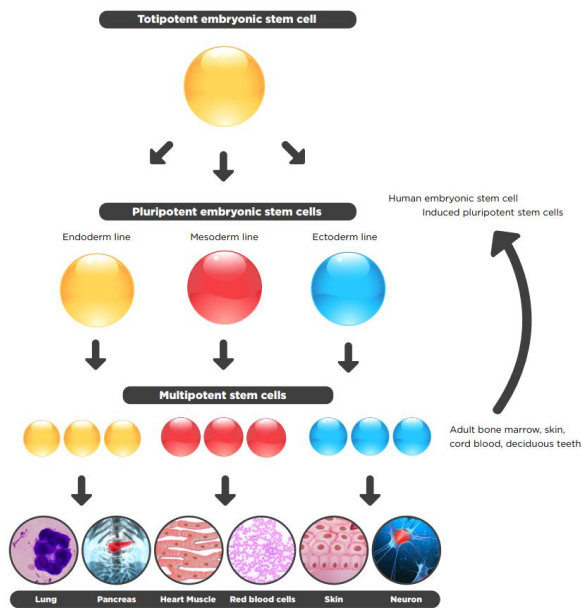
Totipotent embryonic stem cell

Human embryonic stem cell
Induced pluripotent stem cells

Pluripotent embryonic stem cells

Endoderm line

Mesoderm line

Ectoderm line

Multipotent stem cells

Adult bone marrow, skin, cord blood, deciduous teeth

Lung

Pancreas

Heart Muscle

Red blood cells

Skin

Neuron